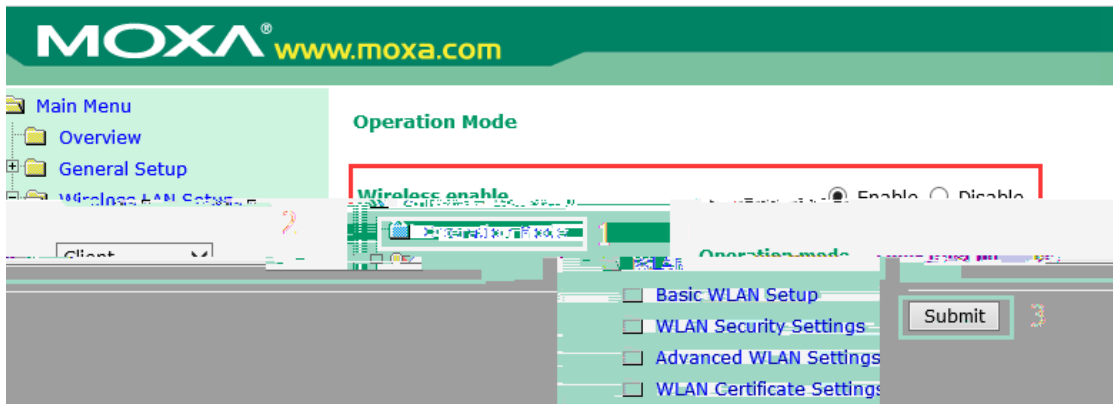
MOXA® www.moxa.com

Main Menu
Overview
General Setup
Wireless LAN Setup
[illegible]

Operation Mode

Wireless enable
Enable Disable

2
Client
Operation Mode
1
Operation mode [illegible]

Basic WLAN Setup
WLAN Security Settings
Advanced WLAN Settings
WLAN Certificate Settings

Submit
3